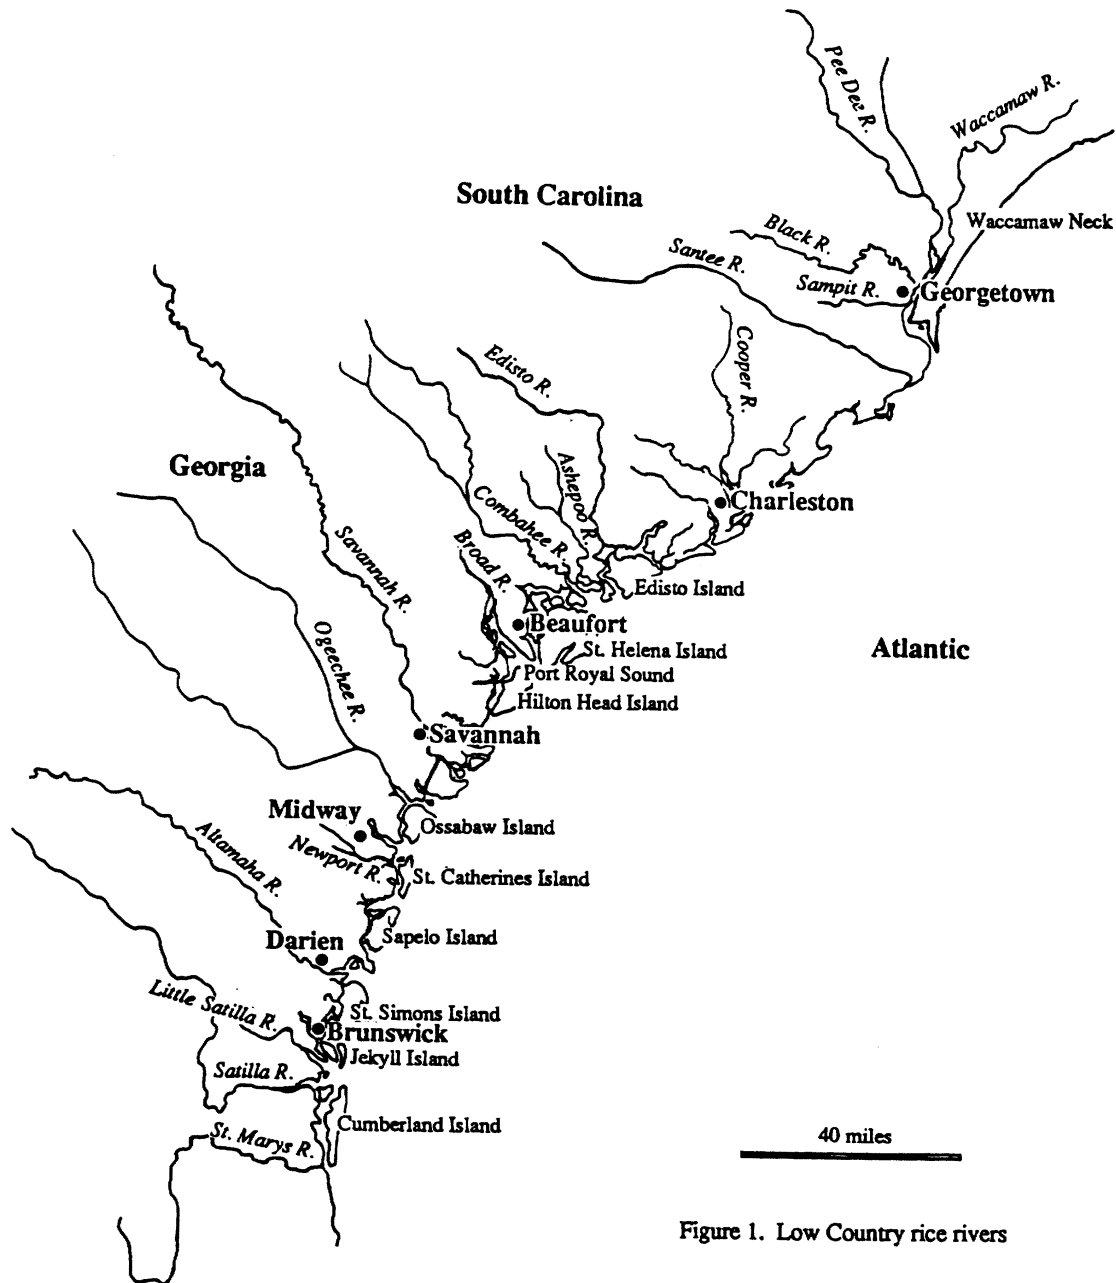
Pee Dee R.
Waccamaw R.
South Carolina
Waccamaw Neck
Black R.
Santee R.
Sampit R.
Georgetown
Cooper R.
Edisto R.
Ashepoo R.
Georgia
Charleston
Combahee R.
Savannah R.
Broad R.
Edisto Island
Beaufort
Ogeechee R.
St. Helena Island
Atlantic
Port Royal Sound
Hilton Head Island
Savannah
Midway
Ossabaw Island
Newport R.
Altamaha R.
St. Catherines Island
Darien
Sapelo Island
Little Satilla R.
St. Simons Island
Brunswick
Jekyll Island
Satilla R.
Cumberland Island
40 miles
St. Marys R.
Figure 1. Low Country rice rivers